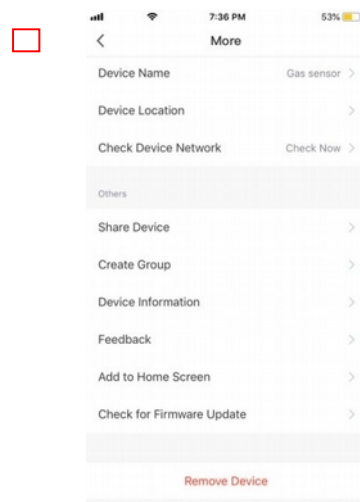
7:36 PM
53%
<
More

Device Name
Gas sensor >

Device Location
>

Check Device Network
Check Now >

Others

Share Device
>

Create Group
>

Device Information
>

Feedback
>

Add to Home Screen
>

Check for Firmware Update
>

Remove Device